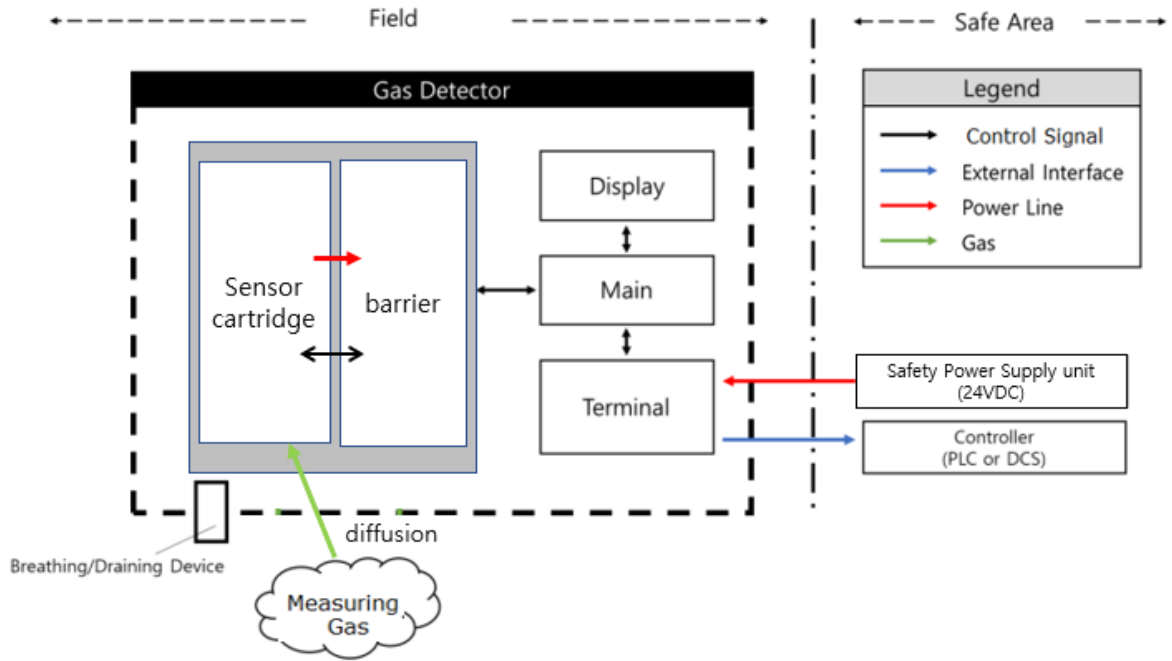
Field

Safe Area

Gas Detector

Legend

Control Signal

External Interface

Power Line

Gas

Display

Sensor cartridge

barrier

Main

Terminal

Safety Power Supply unit (24VDC)

Controller (PLC or DCS)

diffusion

Breathing/Draining Device

Measuring Gas